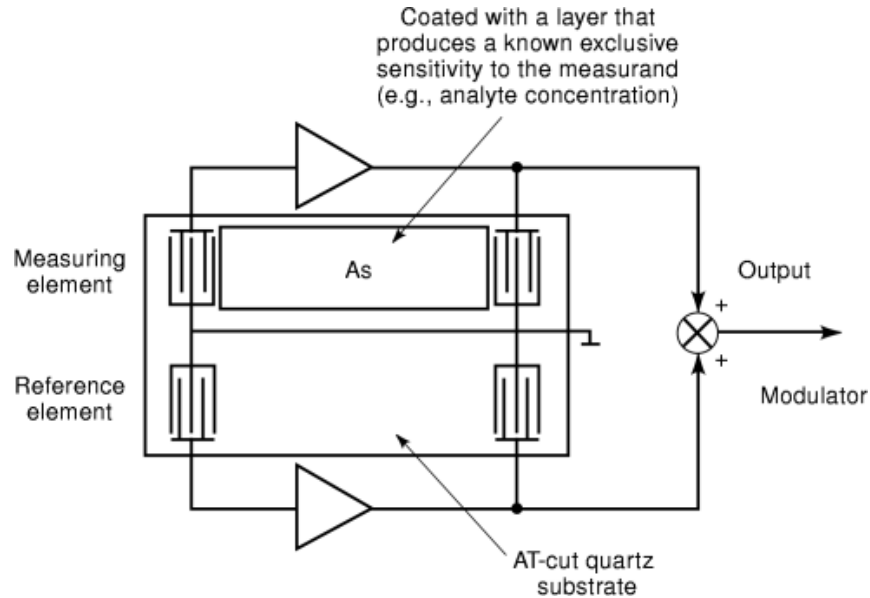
Coated with a layer that produces a known exclusive sensitivity to the measurand (e.g., analyte concentration)

Measuring element

As

Output

+

+

Reference element

Modulator

AT-cut quartz substrate